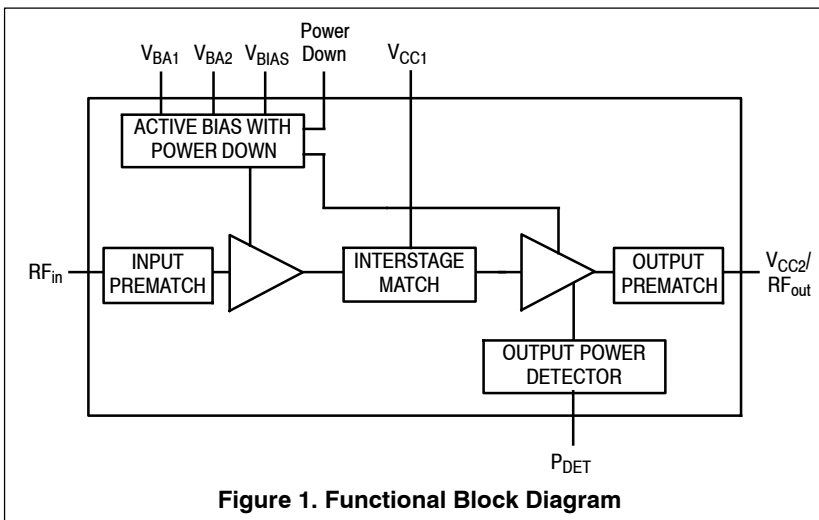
$V_{BA1}$ $V_{BA2}$ $V_{BIAS}$ Power Down $V_{CC1}$

ACTIVE BIAS WITH POWER DOWN

$RF_{in}$

INPUT PREMATCH

INTERSTAGE MATCH

OUTPUT PREMATCH

$V_{CC2}$/ $RF_{out}$

OUTPUT POWER DETECTOR

$P_{DET}$

**Figure 1. Functional Block Diagram**